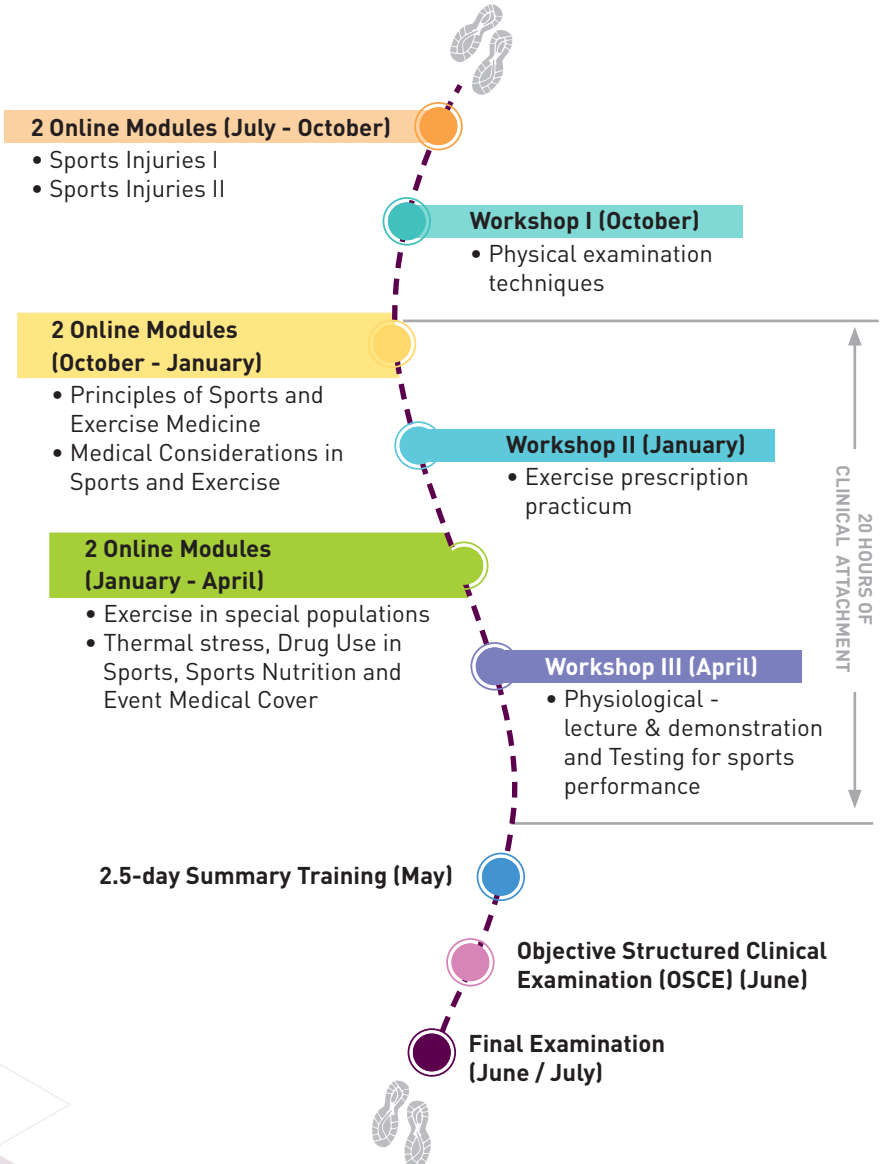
2 Online Modules (July - October)
• Sports Injuries I
• Sports Injuries II

Workshop I (October)
• Physical examination techniques

2 Online Modules (October - January)
• Principles of Sports and Exercise Medicine
• Medical Considerations in Sports and Exercise

Workshop II (January)
• Exercise prescription practicum

2 Online Modules (January - April)
• Exercise in special populations
• Thermal stress, Drug Use in Sports, Sports Nutrition and Event Medical Cover

Workshop III (April)
• Physiological - lecture & demonstration and Testing for sports performance

20 HOURS OF CLINICAL ATTACHMENT

2.5-day Summary Training (May)

Objective Structured Clinical Examination (OSCE) (June)

Final Examination (June / July)